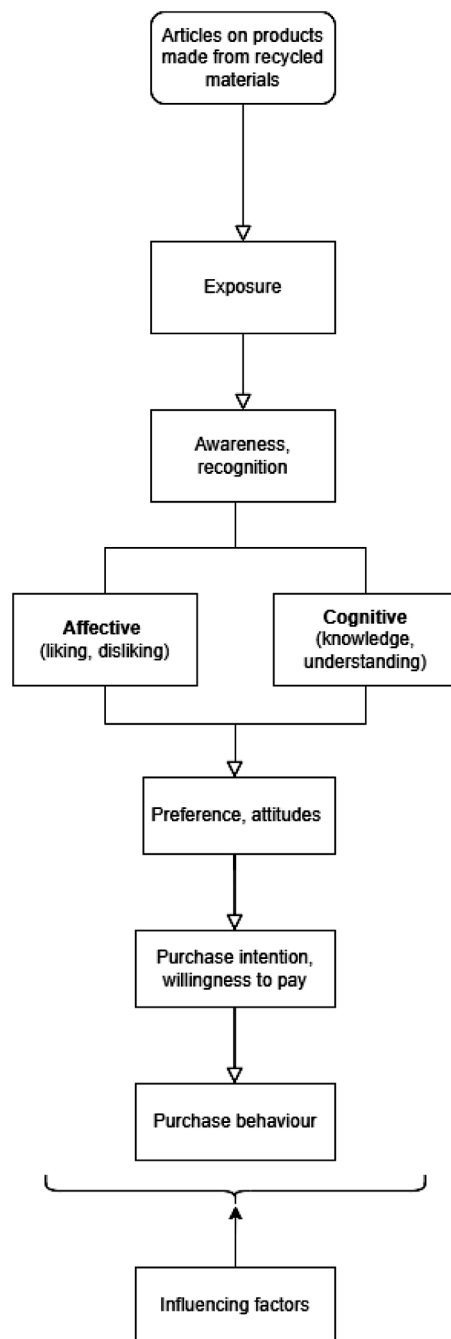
Articles on products made from recycled materials

Exposure

Awareness, recognition

**Affective** (liking, disliking)

**Cognitive** (knowledge, understanding)

Preference, attitudes

Purchase intention, willingness to pay

Purchase behaviour

Influencing factors